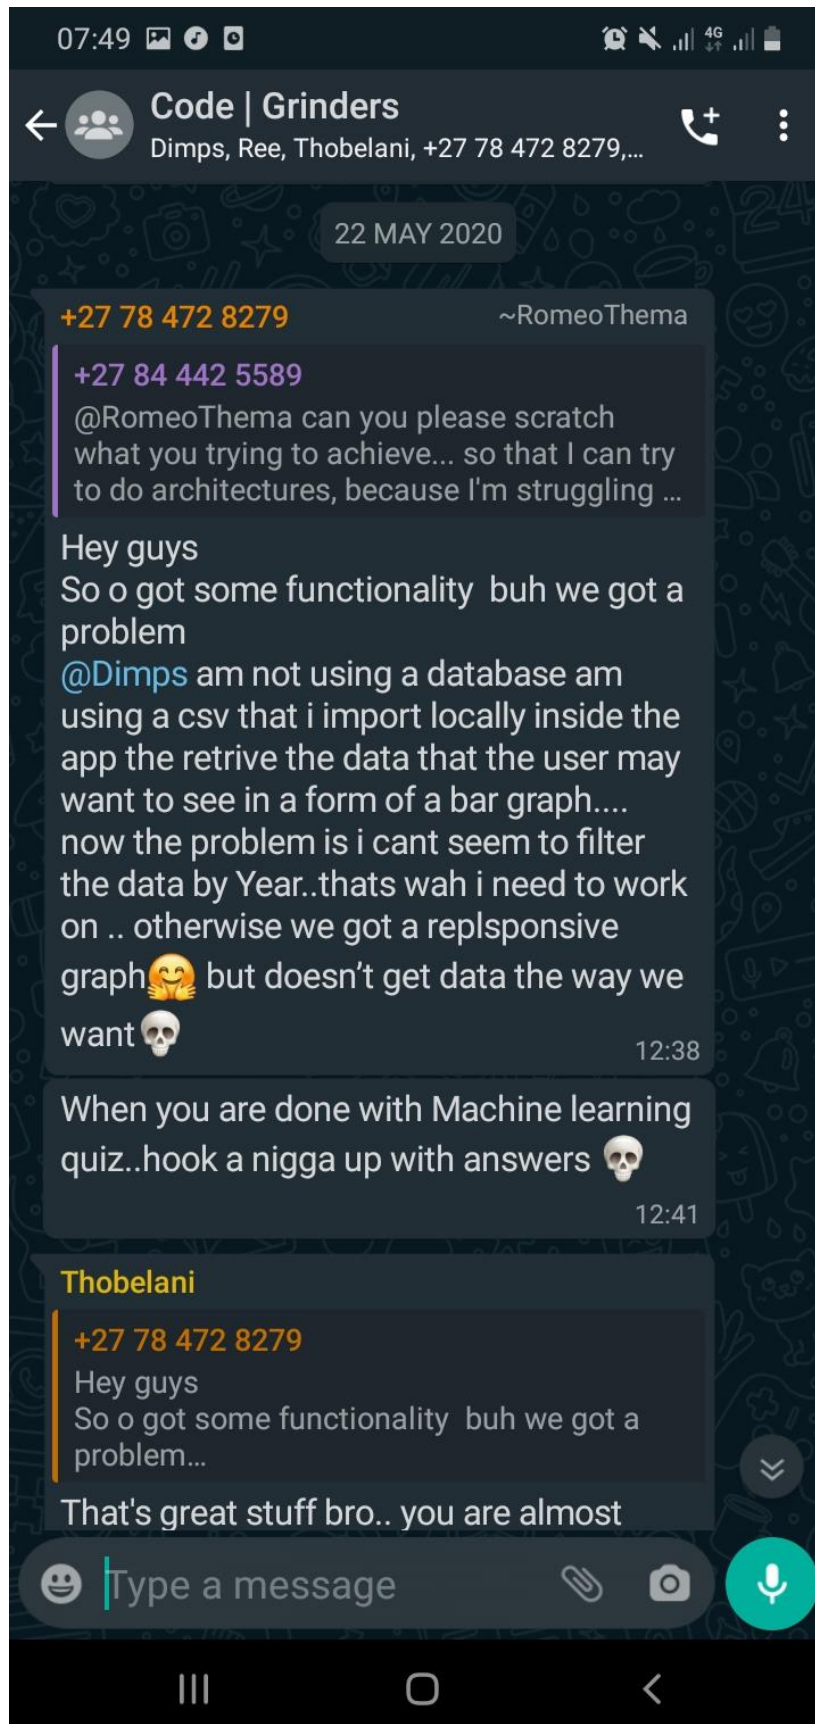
07:49

4G

Code | Grinders
Dimps, Ree, Thobelani, +27 78 472 8279,...

22 MAY 2020

+27 78 472 8279 ~RomeoThema

+27 84 442 5589
@RomeoThema can you please scratch what you trying to achieve... so that I can try to do architectures, because I'm struggling ...

Hey guys
So o got some functionality buh we got a problem
@Dimps am not using a database am using a csv that i import locally inside the app the retrive the data that the user may want to see in a form of a bar graph.... now the problem is i cant seem to filter the data by Year..thats wah i need to work on .. otherwise we got a replsponsive graph🤗 but doesn't get data the way we want💀 12:38

When you are done with Machine learning quiz..hook a nigga up with answers 💀 12:41

Thobelani

+27 78 472 8279
Hey guys
So o got some functionality buh we got a problem...

That's great stuff bro.. you are almost

Type a message